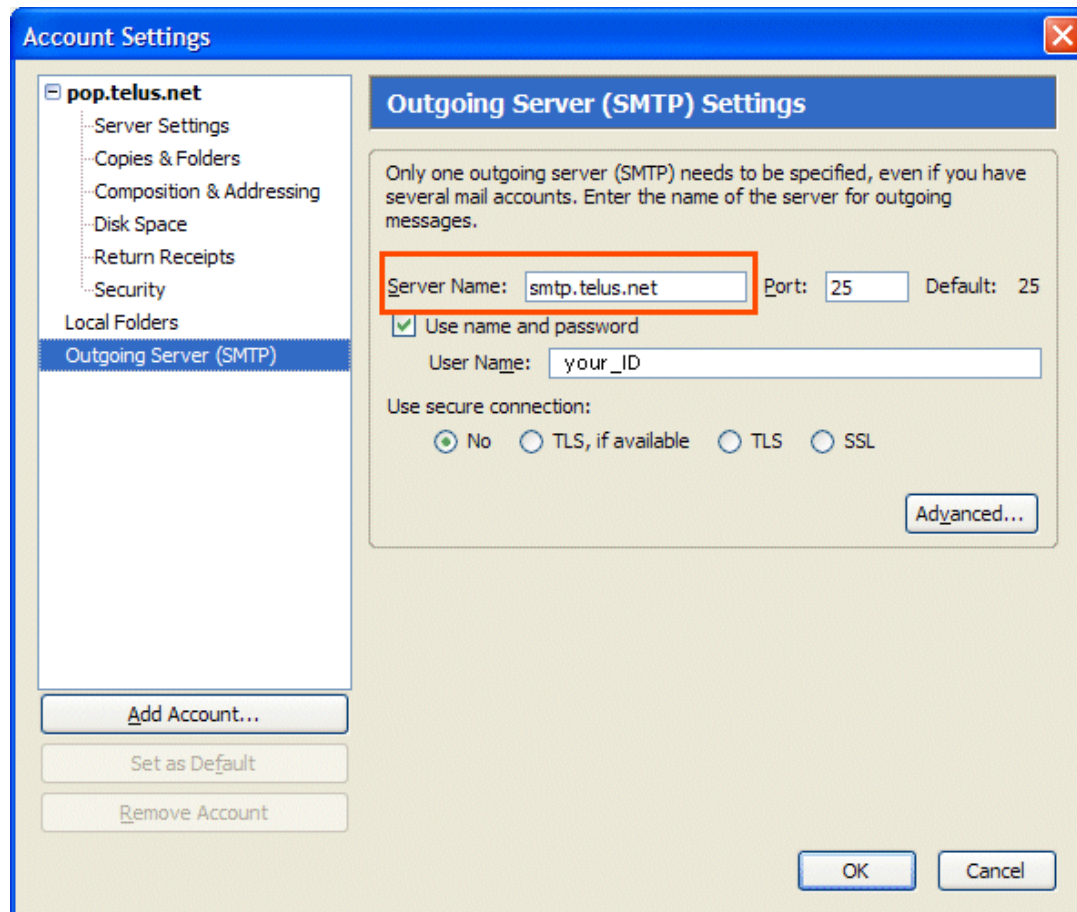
Account Settings

pop.telus.net
Server Settings
Copies & Folders
Composition & Addressing
Disk Space
Return Receipts
Security
Local Folders
Outgoing Server (SMTP)

Outgoing Server (SMTP) Settings

Only one outgoing server (SMTP) needs to be specified, even if you have several mail accounts. Enter the name of the server for outgoing messages.

Server Name: smtp.telus.net Port: 25 Default: 25

Use name and password

User Name: your_ID

Use secure connection:

No TLS, if available TLS SSL

Advanced...

Add Account...
Set as Default
Remove Account

OK Cancel